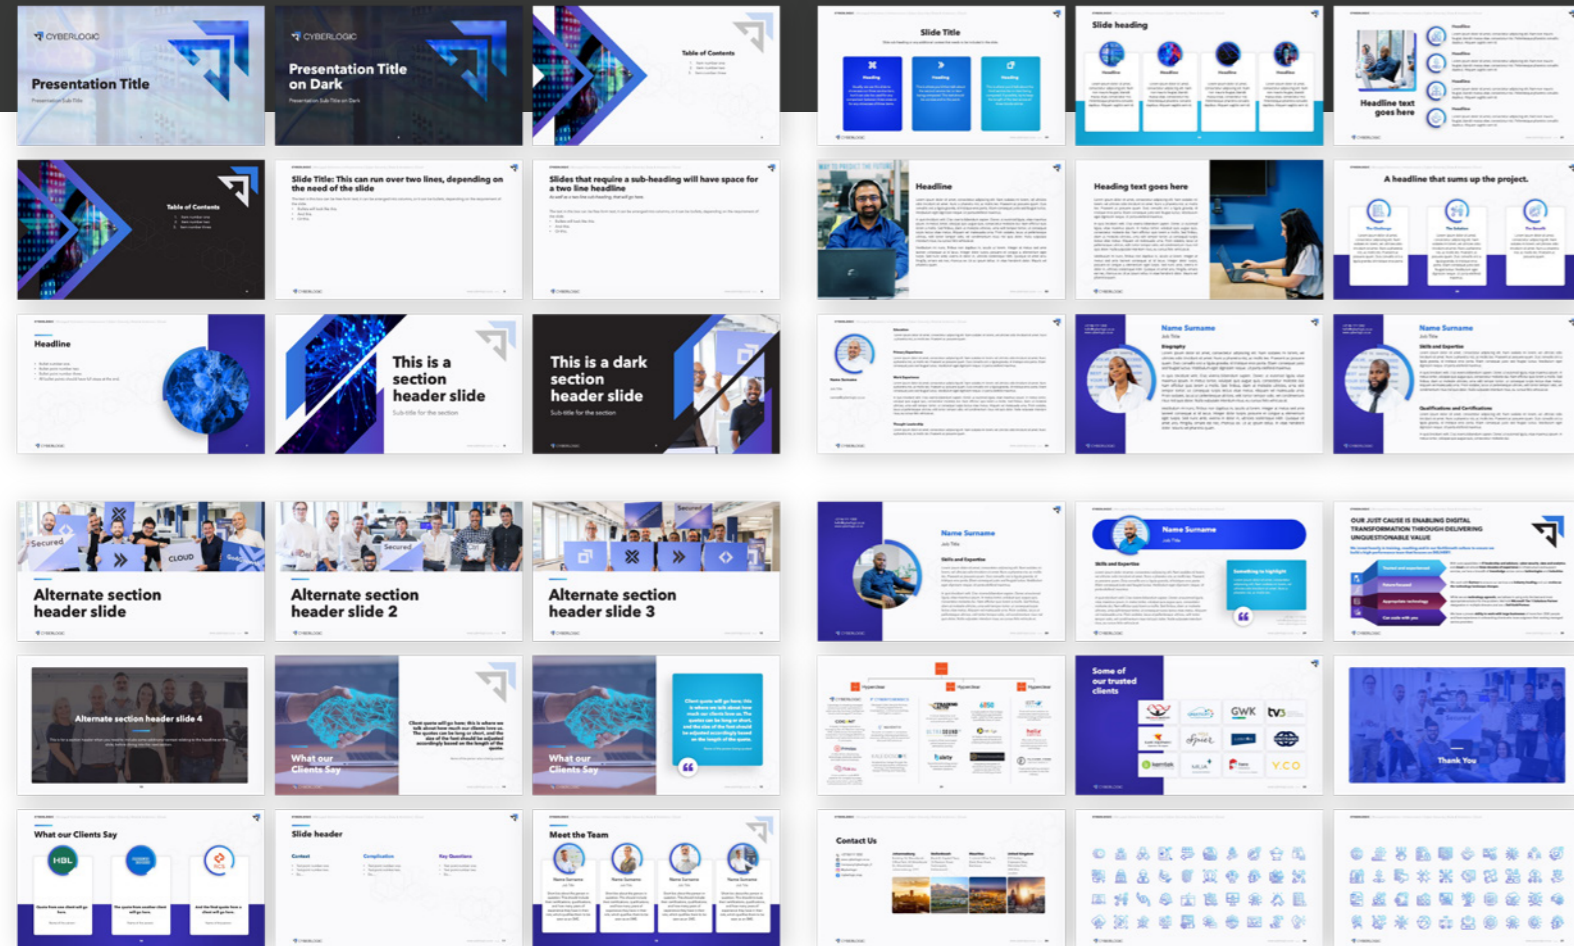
CYBERLOGIC

Presentation Title

Presentation Sub Title

CYBERLOGIC

Presentation Title on Dark

Presentation Sub Title on Dark

Table of Contents

Slide Title

Heading

Heading

Heading

Slide heading

Headline

Headline

Headline

Headline

Headline text goes here

Table of Contents

Slide Title: This can run over two lines, depending on the need of the slide

Slides that require a sub-heading will have space for a two line headline

Headline

Heading text goes here

A headline that sums up the project.

Headline

This is a section header slide

Sub-title for the section

This is a dark section header slide

Sub-title for the section

Name Surname

Name Surname

Secured

CLOUD

Alternate section header slide

Secured

Alternate section header slide 2

Secured

Alternate section header slide 3

Name Surname

Name Surname

OUR JUST CAUSE IS ENABLING DIGITAL TRANSFORMATION THROUGH DELIVERING UNQUESTIONABLE VALUE

Alternate section header slide 4

What our Clients Say

What our Clients Say

Some of our trusted clients

GWK

Y.CO

Thank You

What our Clients Say

HBL

Slide header

Meet the Team

Contact Us